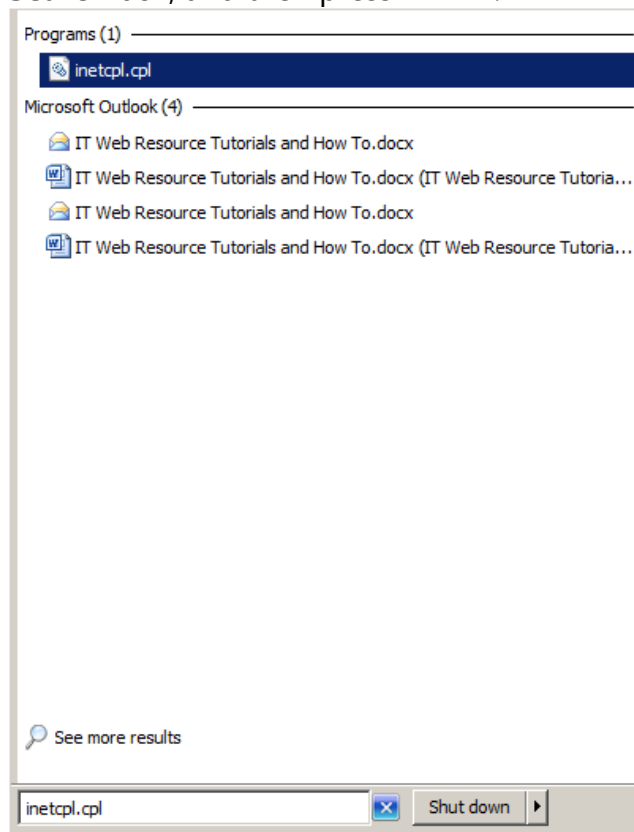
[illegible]

Programs (1)

inetcpl.cpl

Microsoft Outlook (4)

IT Web Resource Tutorials and How To.docx

IT Web Resource Tutorials and How To.docx (IT Web Resource Tutoria...

IT Web Resource Tutorials and How To.docx

IT Web Resource Tutorials and How To.docx (IT Web Resource Tutoria...

See more results

inetcpl.cpl

Shut down